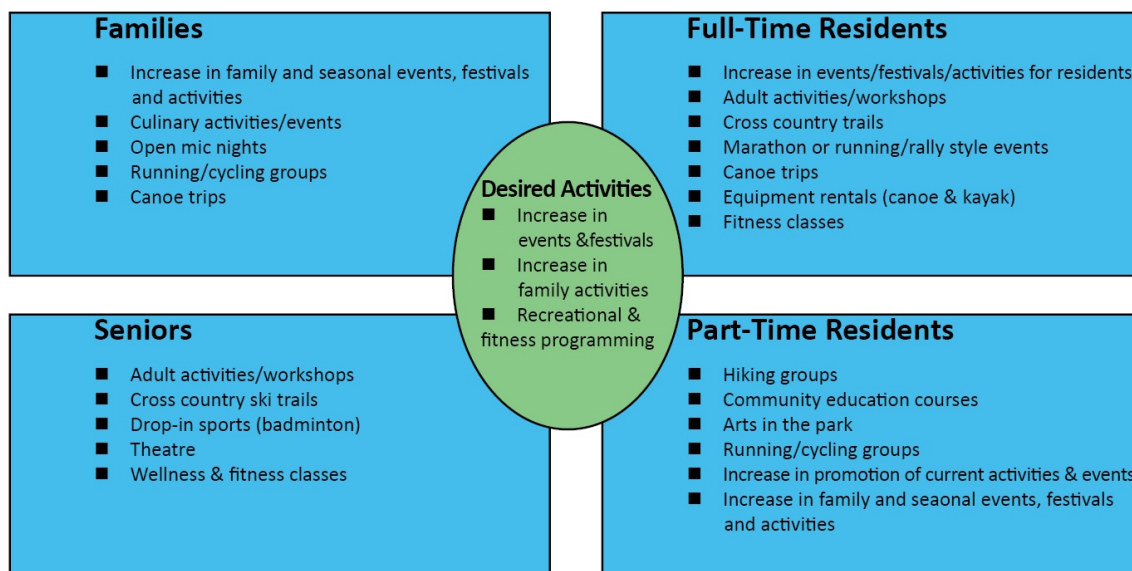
Families

- Increase in family and seasonal events, festivals and activities
- Culinary activities/events
- Open mic nights
- Running/cycling groups
- Canoe trips

Full-Time Residents

- Increase in events/festivals/activities for residents
- Adult activities/workshops
- Cross country trails
- Marathon or running/rally style events
- Canoe trips
- Equipment rentals (canoe & kayak)
- Fitness classes

Desired Activities

- Increase in events &festivals
- Increase in family activities
- Recreational & fitness programming

Seniors

- Adult activities/workshops
- Cross country ski trails
- Drop-in sports (badminton)
- Theatre
- Wellness & fitness classes

Part-Time Residents

- Hiking groups
- Community education courses
- Arts in the park
- Running/cycling groups
- Increase in promotion of current activities & events
- Increase in family and seaonal events, festivals and activities